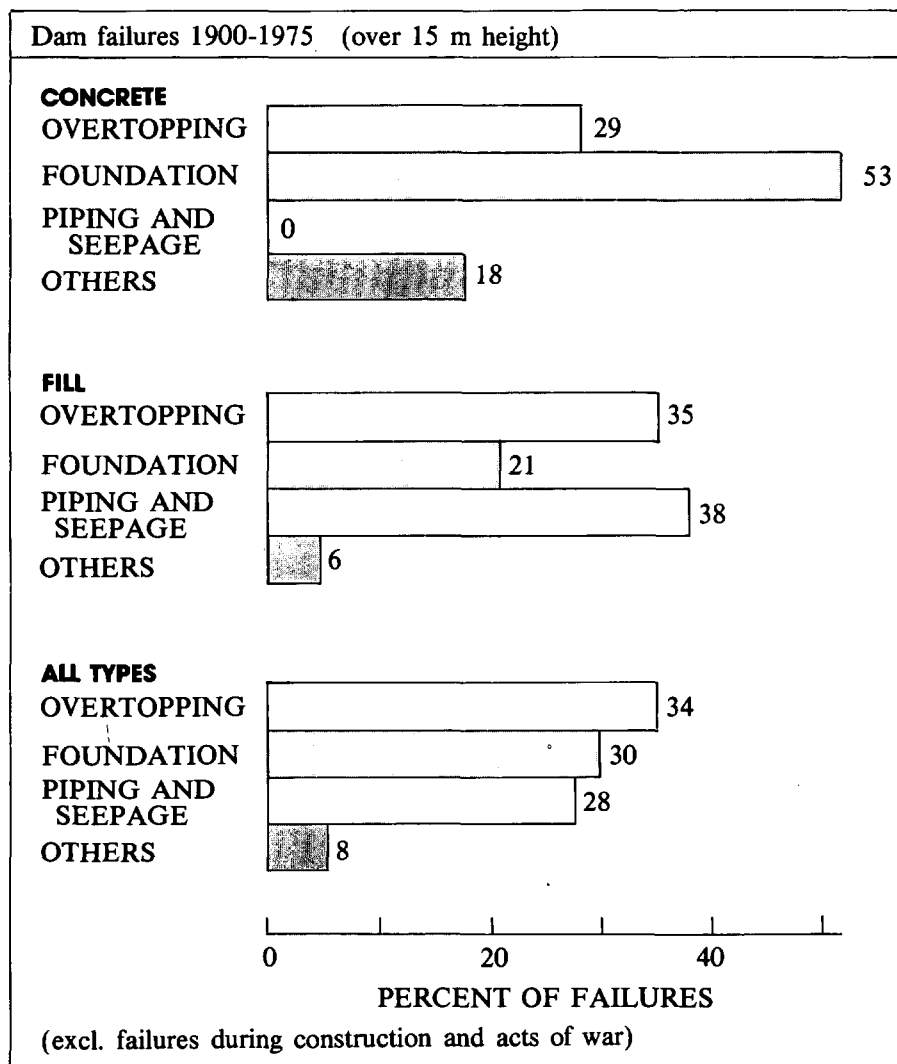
Dam failures 1900-1975 (over 15 m height)

CONCRETE
OVERTOPPING 29
FOUNDATION 53
PIPING AND SEEPAGE 0
OTHERS 18

FILL
OVERTOPPING 35
FOUNDATION 21
PIPING AND SEEPAGE 38
OTHERS 6

ALL TYPES
OVERTOPPING 34
FOUNDATION 30
PIPING AND SEEPAGE 28
OTHERS 8

0 20 40
PERCENT OF FAILURES

(excl. failures during construction and acts of war)